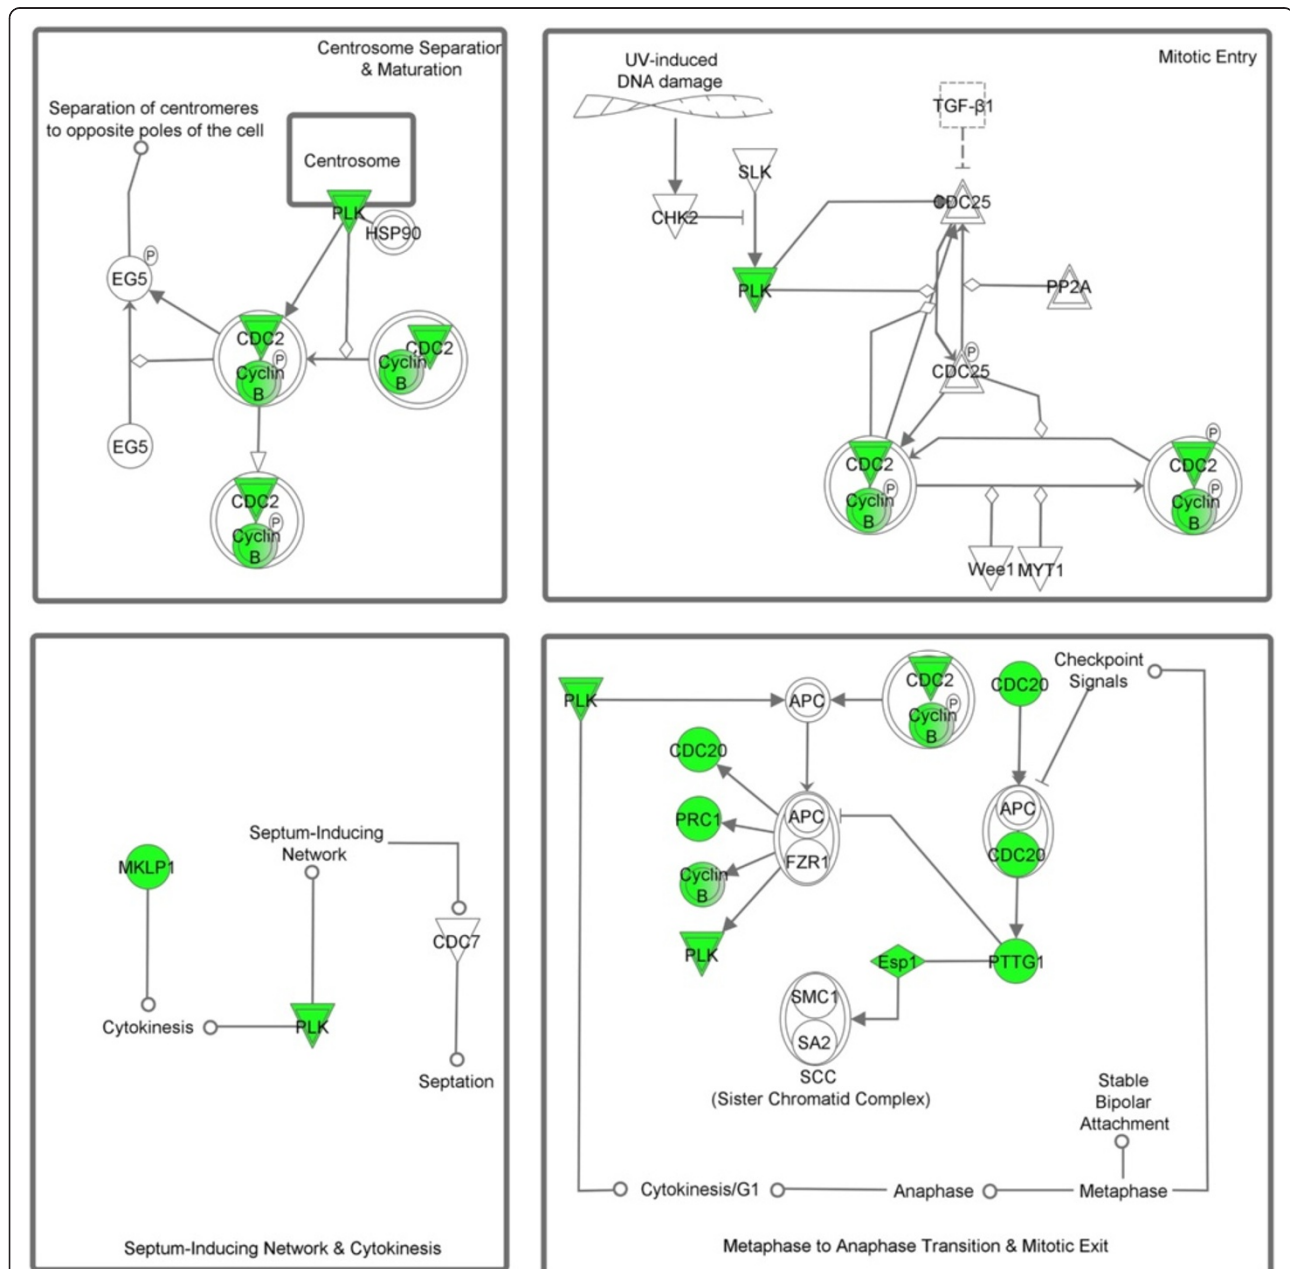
Centrosome Separation & Maturation

Separation of centromeres to opposite poles of the cell

Centrosome

PLK
HSP90
EG5
P
CDC2
P
Cyclin B
CDC2
Cyclin B
EG5
CDC2
P
Cyclin B

Mitotic Entry

UV-induced DNA damage

TGF-β1

SLK
CHK2
CDC25
PLK
PP2A
P
CDC25
CDC2
P
Cyclin B
P
CDC2
P
Cyclin B
Wee1
MYT1

MKLP1

Septum-Inducing Network

CDC7

Cytokinesis
PLK
Septation

Septum-Inducing Network & Cytokinesis

PLK
APC
CDC2
P
Cyclin B
CDC20
Checkpoint Signals
CDC20
PRC1
APC
FZR1
APC
CDC20
Cyclin B
PLK
Esp1
PTTG1
SMC1
SA2
SCC (Sister Chromatid Complex)

Stable Bipolar Attachment

Cytokinesis/G1
Anaphase
Metaphase

Metaphase to Anaphase Transition & Mitotic Exit